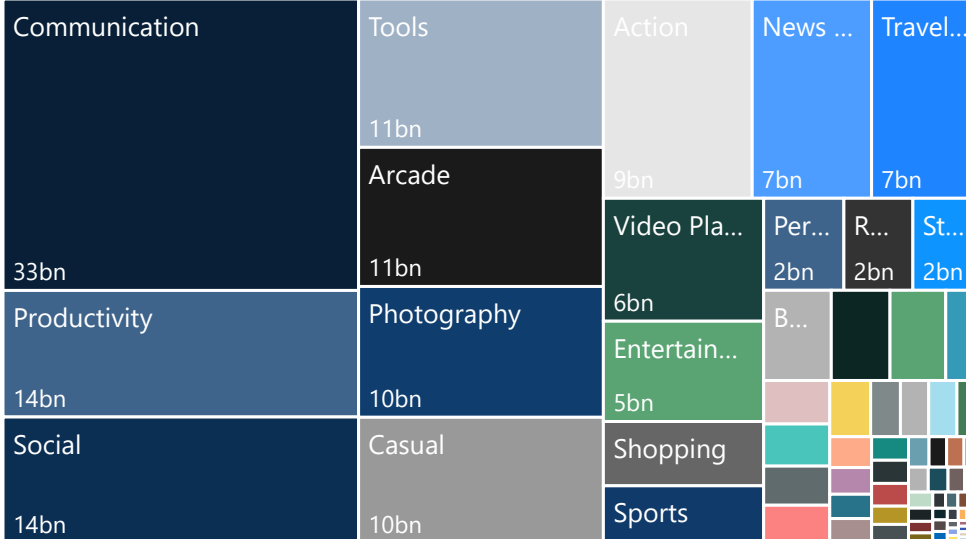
Communication

33bn

Productivity

14bn

Social

14bn

Tools

11bn

Arcade

11bn

Photography

10bn

Casual

10bn

Action

9bn

News ...

7bn

Travel...

7bn

Video Pla...

6bn

Per...

2bn

R...

2bn

St...

2bn

Entertain...

5bn

B...

Shopping

Sports